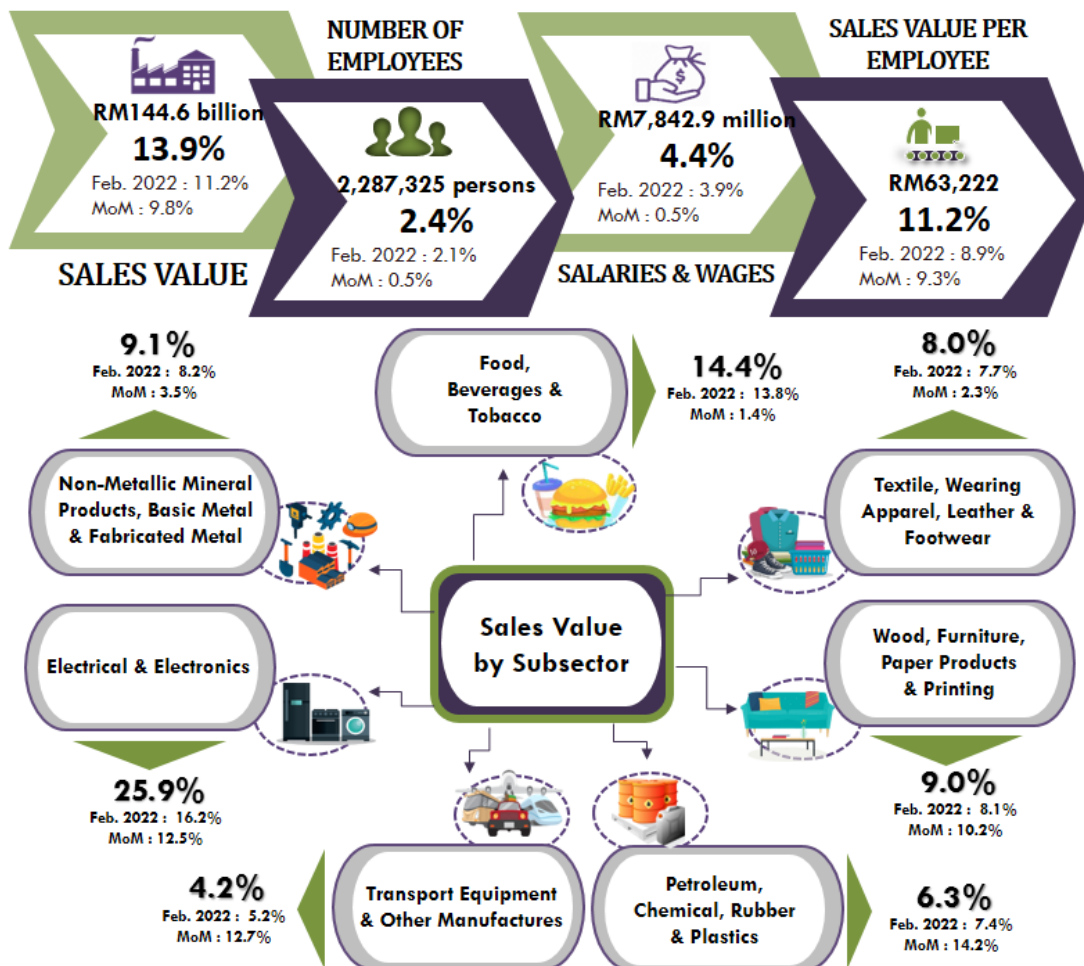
RM144.6 billion
13.9%
Feb. 2022 : 11.2%
MoM : 9.8%

SALES VALUE

NUMBER OF EMPLOYEES

2,287,325 persons
2.4%
Feb. 2022 : 2.1%
MoM : 0.5%

RM7,842.9 million
4.4%
Feb. 2022 : 3.9%
MoM : 0.5%

SALARIES & WAGES

SALES VALUE PER EMPLOYEE

RM63,222
11.2%
Feb. 2022 : 8.9%
MoM : 9.3%

9.1%
Feb. 2022 : 8.2%
MoM : 3.5%

Non-Metallic Mineral Products, Basic Metal & Fabricated Metal

Food, Beverages & Tobacco

14.4%
Feb. 2022 : 13.8%
MoM : 1.4%

8.0%
Feb. 2022 : 7.7%
MoM : 2.3%

Textile, Wearing Apparel, Leather & Footwear

Sales Value by Subsector

Electrical & Electronics

Wood, Furniture, Paper Products & Printing

25.9%
Feb. 2022 : 16.2%
MoM : 12.5%

9.0%
Feb. 2022 : 8.1%
MoM : 10.2%

4.2%
Feb. 2022 : 5.2%
MoM : 12.7%

Transport Equipment & Other Manufactures

Petroleum, Chemical, Rubber & Plastics

6.3%
Feb. 2022 : 7.4%
MoM : 14.2%